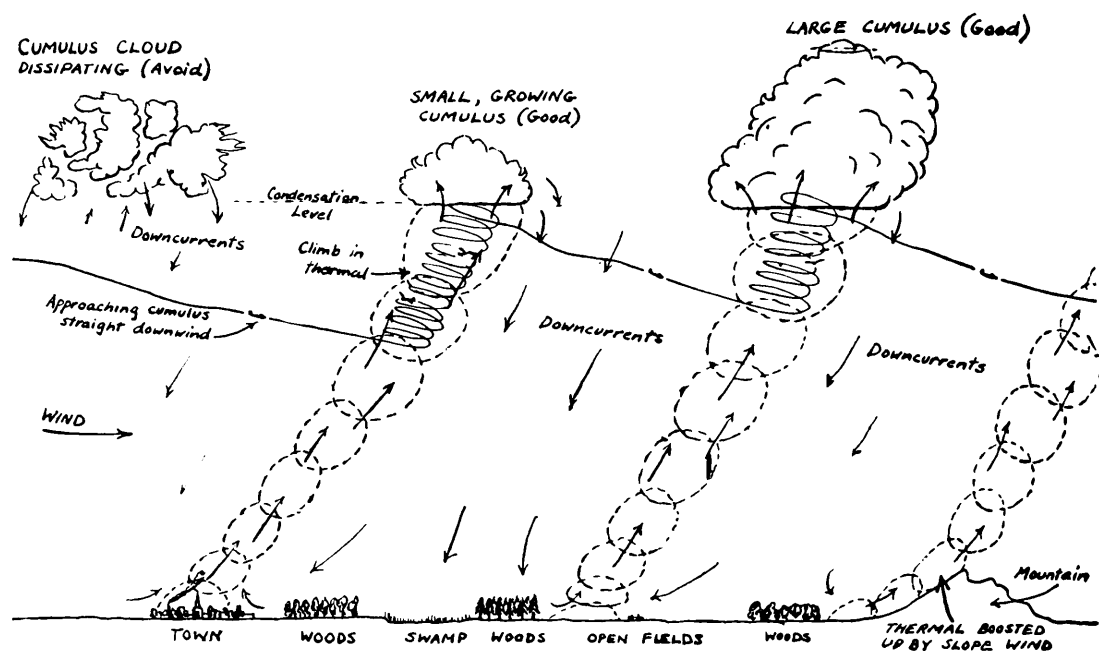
CUMULUS CLOUD DISSIPATING (Avoid)

SMALL, GROWING CUMULUS (Good)

LARGE CUMULUS (Good)

Condensation Level

Downcurrents

Climb in thermal

Approaching cumulus straight downwind

Downcurrents

Downcurrents

WIND

Mountain

TOWN

WOODS

SWAMP

WOODS

OPEN FIELDS

WOODS

THERMAL BOOSTED UP BY SLOPE WIND